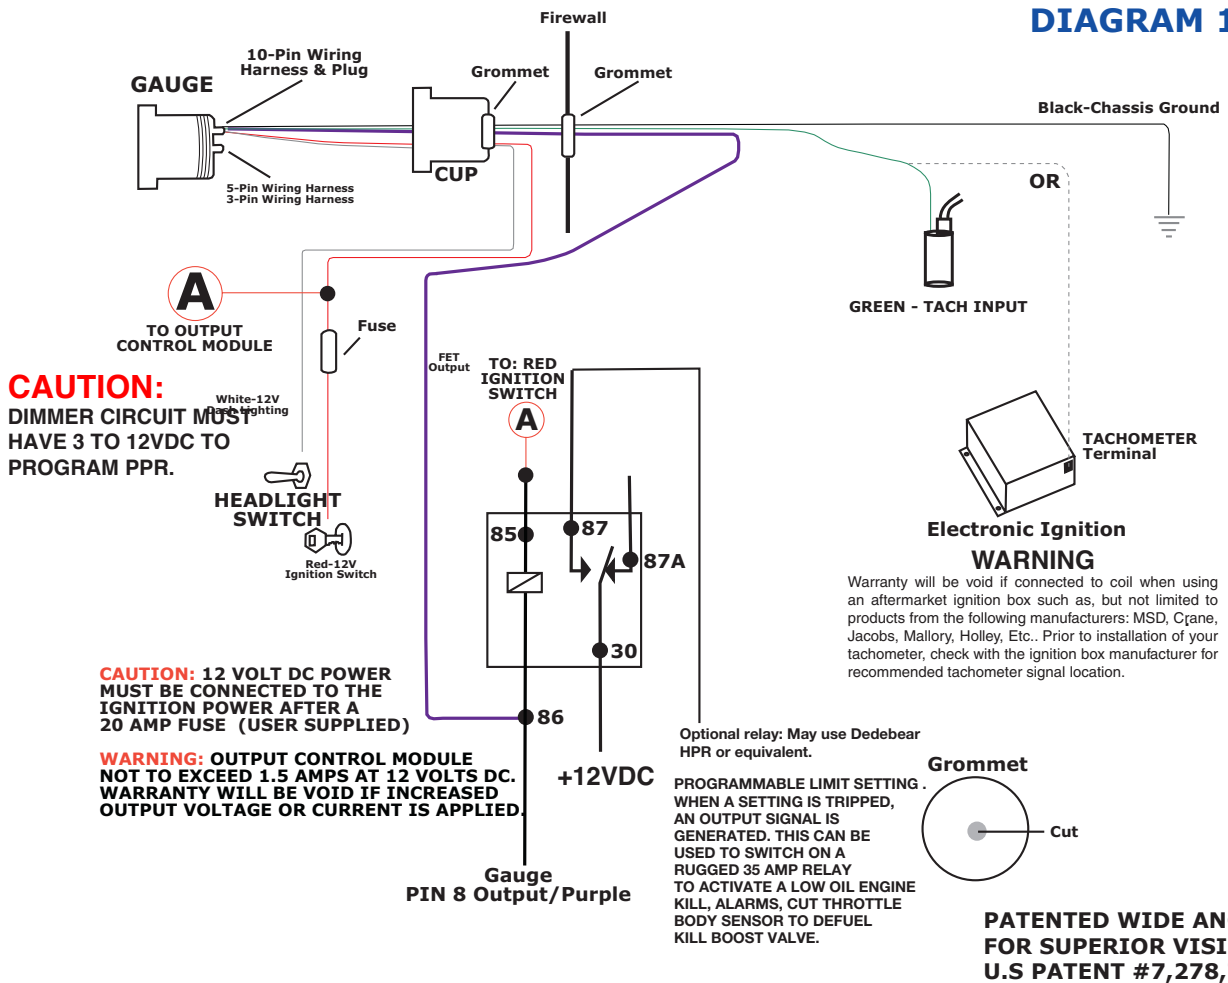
DIAGRAM 1

Firewall

10-Pin Wiring Harness & Plug

GAUGE

Grommet

Grommet

Black-Chassis Ground

CUP

5-Pin Wiring Harness
3-Pin Wiring Harness

OR

GREEN - TACH INPUT

A

TO OUTPUT CONTROL MODULE

Fuse

FET Output

TO: RED IGNITION SWITCH

A

CAUTION:
DIMMER CIRCUIT MUST HAVE 3 TO 12VDC TO PROGRAM PPR.

White-12V Dash Lighting

HEADLIGHT SWITCH

Red-12V Ignition Switch

85

87

87A

30

86

TACHOMETER Terminal

Electronic Ignition

WARNING
Warranty will be void if connected to coil when using an aftermarket ignition box such as, but not limited to products from the following manufacturers: MSD, Crane, Jacobs, Mallory, Holley, Etc.. Prior to installation of your tachometer, check with the ignition box manufacturer for recommended tachometer signal location.

CAUTION: 12 VOLT DC POWER MUST BE CONNECTED TO THE IGNITION POWER AFTER A 20 AMP FUSE (USER SUPPLIED)

WARNING: OUTPUT CONTROL MODULE NOT TO EXCEED 1.5 AMPS AT 12 VOLTS DC. WARRANTY WILL BE VOID IF INCREASED OUTPUT VOLTAGE OR CURRENT IS APPLIED.

+12VDC

Optional relay: May use Dedebear HPR or equivalent.

PROGRAMMABLE LIMIT SETTING . WHEN A SETTING IS TRIPPED, AN OUTPUT SIGNAL IS GENERATED. THIS CAN BE USED TO SWITCH ON A RUGGED 35 AMP RELAY TO ACTIVATE A LOW OIL ENGINE KILL, ALARMS, CUT THROTTLE BODY SENSOR TO DEFUEL KILL BOOST VALVE.

Grommet

Cut

Gauge
PIN 8 Output/Purple

PATENTED WIDE AN
FOR SUPERIOR VISI
U.S PATENT #7,278,